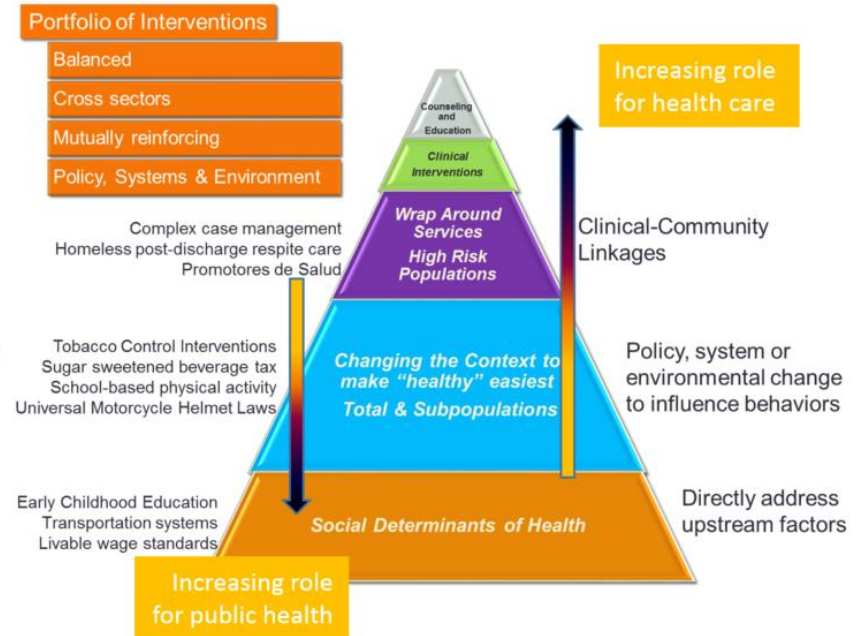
Portfolio of Interventions

Balanced

Cross sectors

Mutually reinforcing

Policy, Systems & Environment

Increasing role for health care

Counseling and Education

Clinical Interventions

Wrap Around Services

High Risk Populations

Complex case management
Homeless post-discharge respite care
Promotores de Salud

Clinical-Community Linkages

Tobacco Control Interventions
Sugar sweetened beverage tax
School-based physical activity
Universal Motorcycle Helmet Laws

Changing the Context to make "healthy" easiest

Total & Subpopulations

Policy, system or environmental change to influence behaviors

Early Childhood Education
Transportation systems
Livable wage standards

Social Determinants of Health

Directly address upstream factors

Increasing role for public health